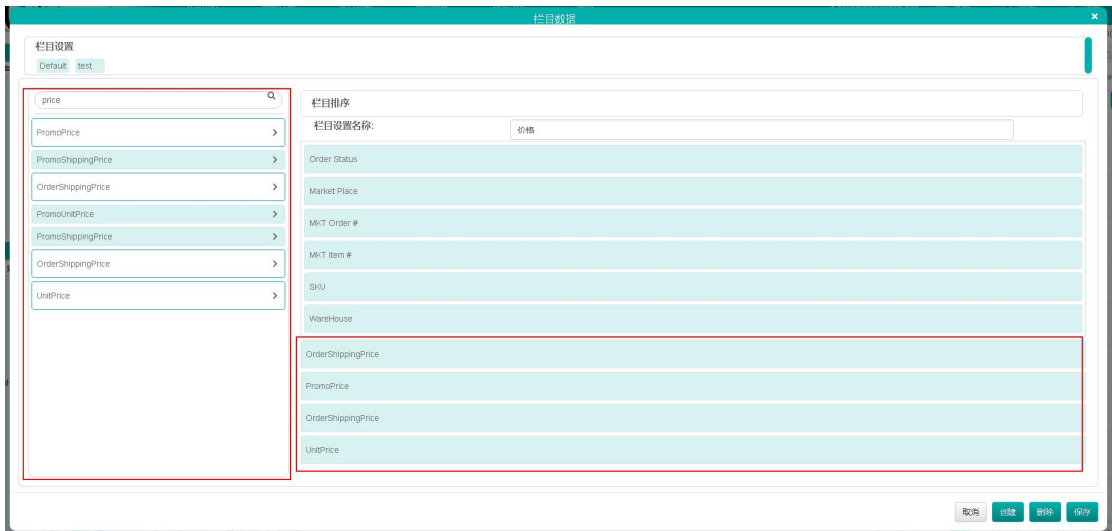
栏目数据

×

栏目设置

Default test

price

PromoPrice >

PromoShippingPrice >

OrderShippingPrice >

PromoUnitPrice >

PromoShippingPrice >

OrderShippingPrice >

UnitPrice >

栏目排序

栏目设置名称:

价格

Order Status

Market Place

MKT Order #

MKT Item #

SKU

WareHouse

OrderShippingPrice

PromoPrice

OrderShippingPrice

UnitPrice

取消 创建 删除 保存